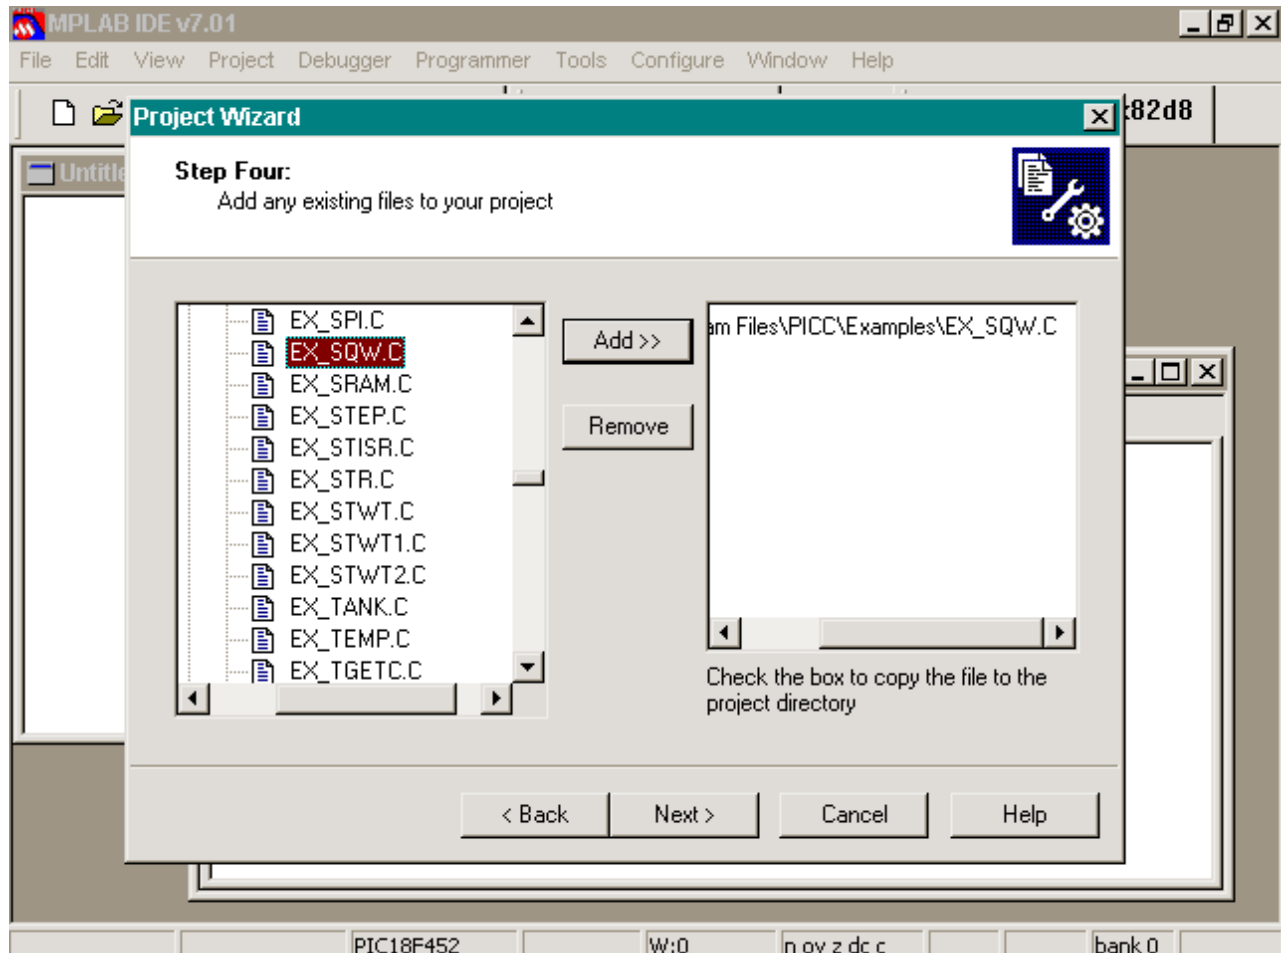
MPLAB IDE v7.01

File Edit View Project Debugger Programmer Tools Configure Window Help

:82d8

Untitle

Project Wizard

Step Four:
Add any existing files to your project

EX_SPI.C
EX_SQW.C
EX_SRAM.C
EX_STEP.C
EX_STISR.C
EX_STR.C
EX_STWT.C
EX_STWT1.C
EX_STWT2.C
EX_TANK.C
EX_TEMP.C
EX_TGETC.C

Add >>

Remove

am Files\PICC\Examples\EX_SQW.C

Check the box to copy the file to the project directory

< Back Next > Cancel Help

PIC18F452 W:0 n ov z dc c bank 0